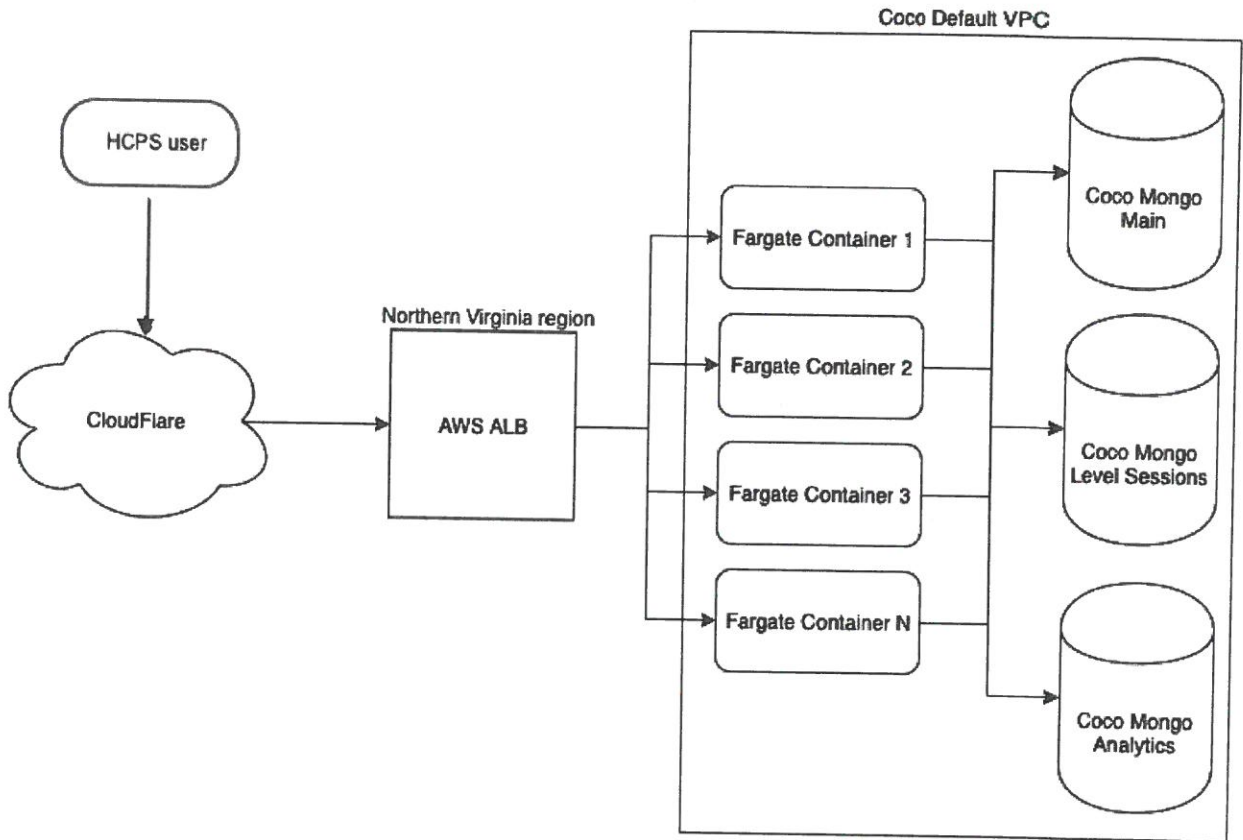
Coco Default VPC

HCPS user

CloudFlare

Northern Virginia region

AWS ALB

Fargate Container 1

Fargate Container 2

Fargate Container 3

Fargate Container N

Coco Mongo Main

Coco Mongo Level Sessions

Coco Mongo Analytics